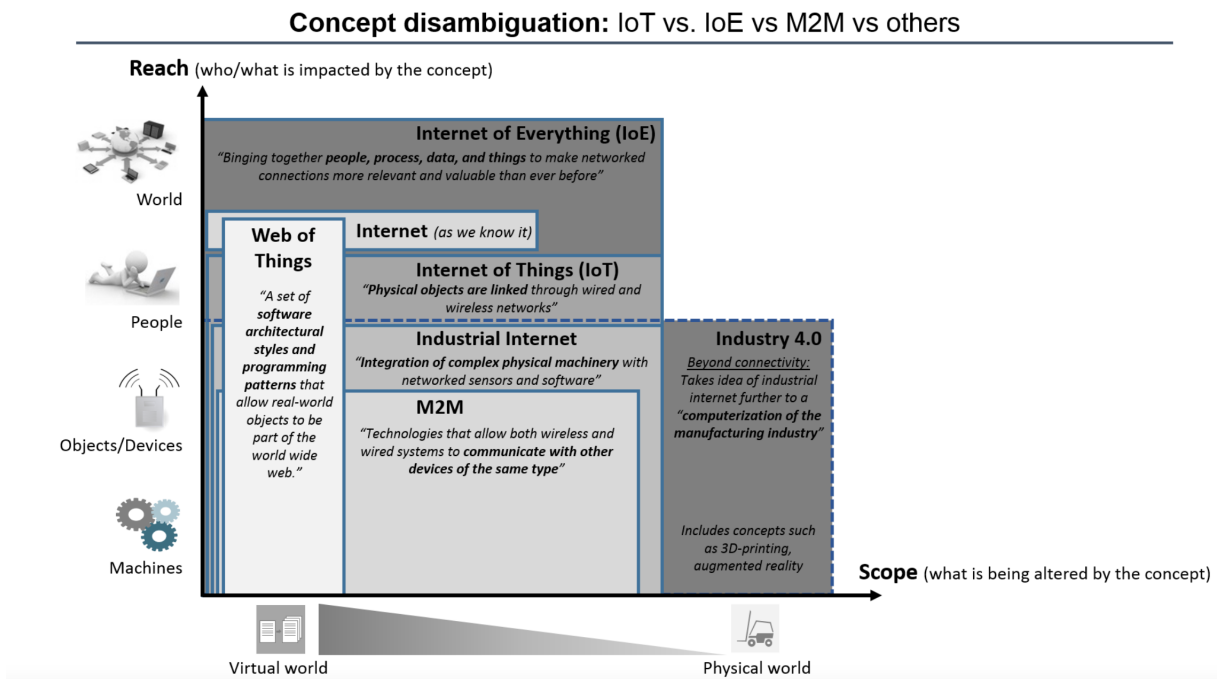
Concept disambiguation: IoT vs. IoE vs M2M vs others

Reach (who/what is impacted by the concept)

World

People

Objects/Devices

Machines

Internet of Everything (IoE)

"Binging together people, process, data, and things to make networked connections more relevant and valuable than ever before"

Internet (as we know it)

Web of Things

"A set of software architectural styles and programming patterns that allow real-world objects to be part of the world wide web."

Internet of Things (IoT)

"Physical objects are linked through wired and wireless networks"

Industrial Internet

"Integration of complex physical machinery with networked sensors and software"

M2M

"Technologies that allow both wireless and wired systems to communicate with other devices of the same type"

Industry 4.0

Beyond connectivity: Takes idea of industrial internet further to a "computerization of the manufacturing industry"

Includes concepts such as 3D-printing, augmented reality

Scope (what is being altered by the concept)

Virtual world

Physical world